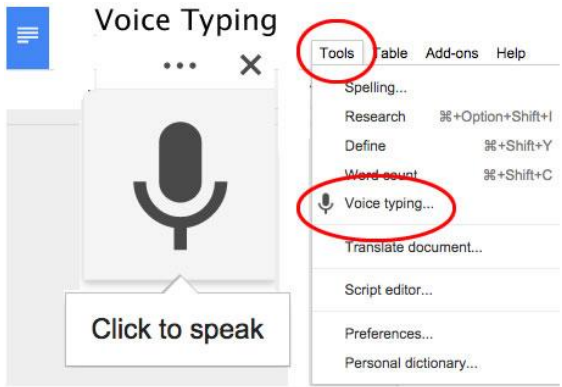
Voice Typing

•••

✕

Click to speak

Tools Table Add-ons Help

Spelling...

Research ⌘+Option+Shift+I

Define ⌘+Shift+Y

Word count ⌘+Shift+C

Voice typing...

Translate document...

Script editor...

Preferences...

Personal dictionary...